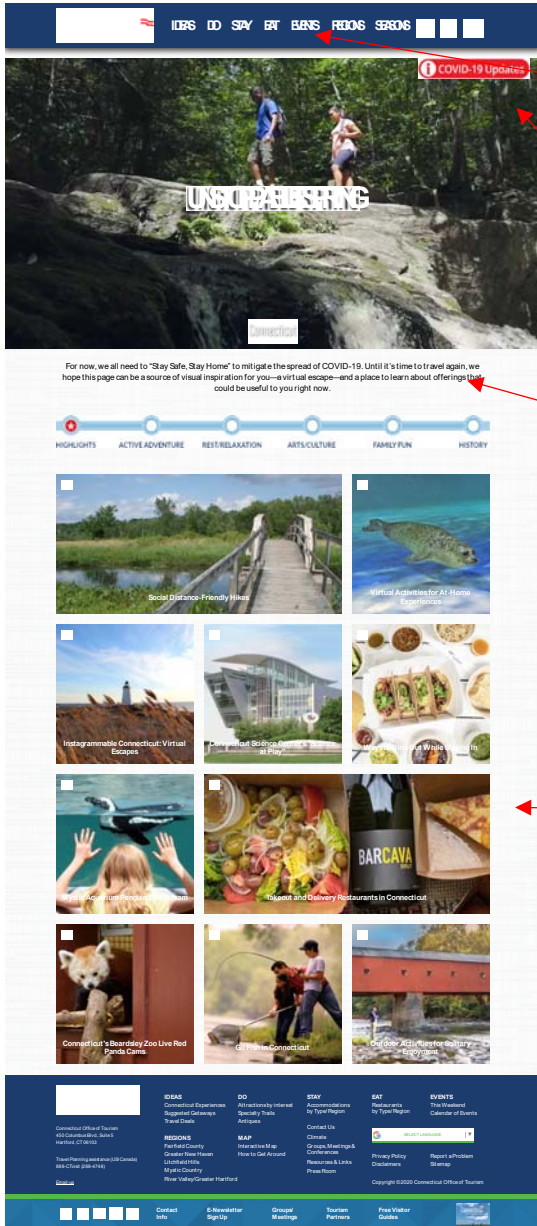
IDEAS DO STAY EAT EVENTS REGIONS SEASONS

COVID-19 Updates

UNSTOPPABLE SPRING

Connecticut

For now, we all need to "Stay Safe, Stay Home" to mitigate the spread of COVID-19. Until it's time to travel again, we hope this page can be a source of visual inspiration for you—a virtual escape—and a place to learn about offerings that could be useful to you right now.

HIGHLIGHTS ACTIVE ADVENTURE REST/RELAXATION ARTS/CULTURE FAMILY FUN HISTORY

Social Distance-Friendly Hikes

Virtual Activities for At-Home Experiences

Instagrammable Connecticut: Virtual Escapes

Connecticut Science Center: Science at Play

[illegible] While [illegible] In

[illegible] Aquarium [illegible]

Takeout and Delivery Restaurants in Connecticut

BARCAVA

Connecticut's Beardsley Zoo Live Red Panda Cams

Go Fish in Connecticut

Outdoor Activities for Solitary Enjoyment

Connecticut Office of Tourism
450 Columbus Blvd. Suite 5
Hartford, CT 06103

Travel Planning assistance (US/Canada)
888-CTvisit (288-4748)

Email us

IDEAS
Connecticut Experiences
Suggested Getaways
Travel Deals

REGIONS
Fairfield County
Greater New Haven
Litchfield Hills
Mystic Country
River Valley/Greater Hartford

DO
Attractions by interest
Specialty Trails
Antiques

MAP
Interactive Map
How to Get Around

STAY
Accommodations by Type/Region

Contact Us
Climate
Groups, Meetings & Conferences
Resources & Links
Press Room

EAT
Restaurants by Type/Region

SELECT LANGUAGE

Privacy Policy
Disclaimers

EVENTS
This Weekend
Calendar of Events

Report a Problem
Sitemap

Copyright ©2020 Connecticut Office of Tourism

Contact Info
E-Newsletter Sign Up
Groups/ Meetings
Tourism Partners
Free Visitor Guides